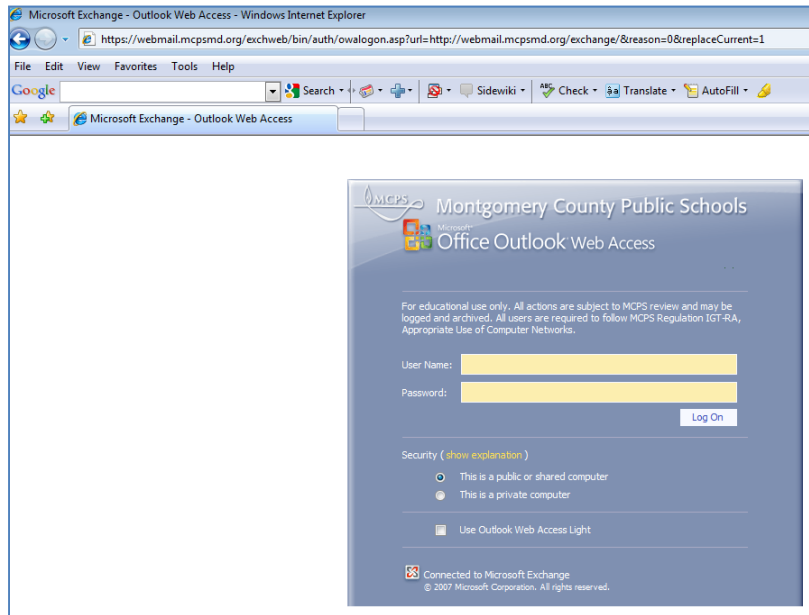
Microsoft Exchange - Outlook Web Access - Windows Internet Explorer

https://webmail.mcpsmd.org/exchweb/bin/auth/owalogon.asp?url=http://webmail.mcpsmd.org/exchange/&reason=0&replaceCurrent=1

File Edit View Favorites Tools Help

Google Search Sidewiki Check Translate AutoFill

Microsoft Exchange - Outlook Web Access

MCPS Montgomery County Public Schools

Microsoft Office Outlook Web Access

For educational use only. All actions are subject to MCPS review and may be logged and archived. All users are required to follow MCPS Regulation IGT-RA, Appropriate Use of Computer Networks.

User Name:

Password:

Log On

Security ( show explanation )

This is a public or shared computer

This is a private computer

Use Outlook Web Access Light

Connected to Microsoft Exchange
© 2007 Microsoft Corporation. All rights reserved.